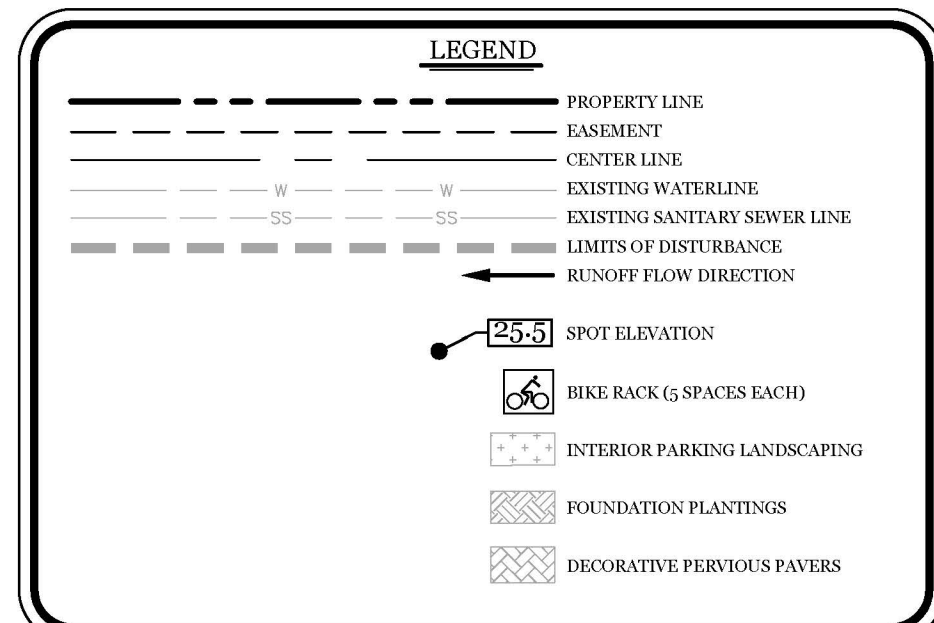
LEGEND

PROPERTY LINE
EASEMENT
CENTER LINE
W W EXISTING WATERLINE
SS SS EXISTING SANITARY SEWER LINE
LIMITS OF DISTURBANCE
RUNOFF FLOW DIRECTION
25.5 SPOT ELEVATION
BIKE RACK (5 SPACES EACH)
INTERIOR PARKING LANDSCAPING
FOUNDATION PLANTINGS
DECORATIVE PERVIOUS PAVERS